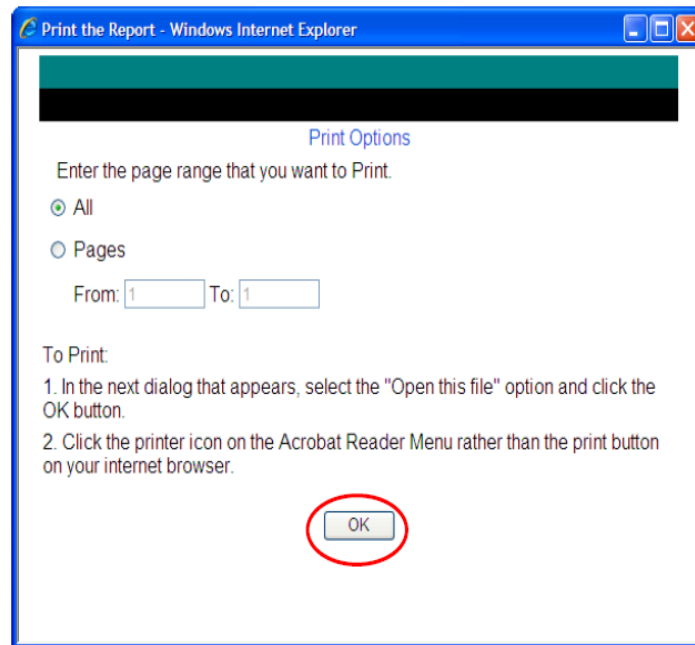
Print the Report - Windows Internet Explorer

Print Options

Enter the page range that you want to Print.

All

Pages

From: 1 To: 1

To Print:

1. In the next dialog that appears, select the "Open this file" option and click the OK button.

2. Click the printer icon on the Acrobat Reader Menu rather than the print button on your internet browser.

OK